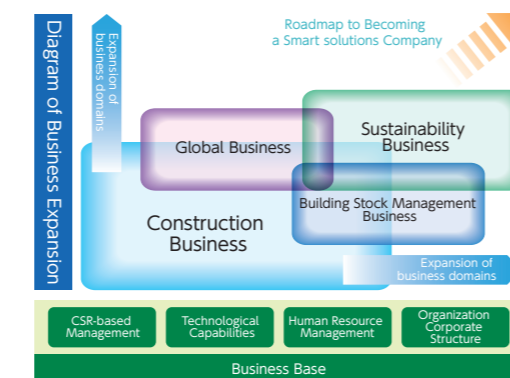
Diagram of Business Expansion

Expansion of business domains

Roadmap to Becoming a Smart solutions Company

Global Business

Sustainability Business

Building Stock Management Business

Construction Business

Expansion of business domains

CSR-based Management

Technological Capabilities

Human Resource Management

Organization Corporate Structure

Business Base